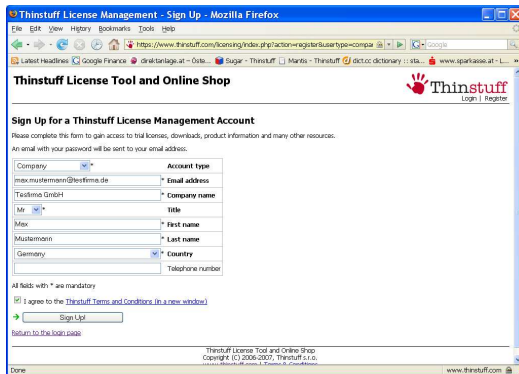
Thinstuff License Management - Sign Up - Mozilla Firefox

File Edit View History Bookmarks Tools Help

https://www.thinstuff.com/licensing/index.php?action=register&usertype=compar

Google

Latest Headlines Google Finance direktanlage.at – Öste... Sugar - Thinstuff Mantis - Thinstuff dict.cc dictionary :: sta... www.sparkasse.at - L...

Thinstuff License Tool and Online Shop

Thinstuff

Login | Register

Sign Up for a Thinstuff License Management Account

Please complete this form to gain access to trial licenses, downloads, product information and many other resources.

An email with your password will be sent to your email address.

| | |
|---|---|
| Company * | Account type |
| max.mustermann@testfirma.de | * Email address |
| Testfirma GmbH | * Company name |
| Mr * | Title |
| Max | * First name |
| Mustermann | * Last name |
| Germany | * Country |
| | Telephone number |

All fields with * are mandatory

I agree to the Thinstuff Terms and Conditions (in a new window)

Sign Up!

Return to the login page

Thinstuff License Tool and Online Shop
Copyright (C) 2006-2007, Thinstuff s.r.o.
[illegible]

Done

www.thinstuff.com